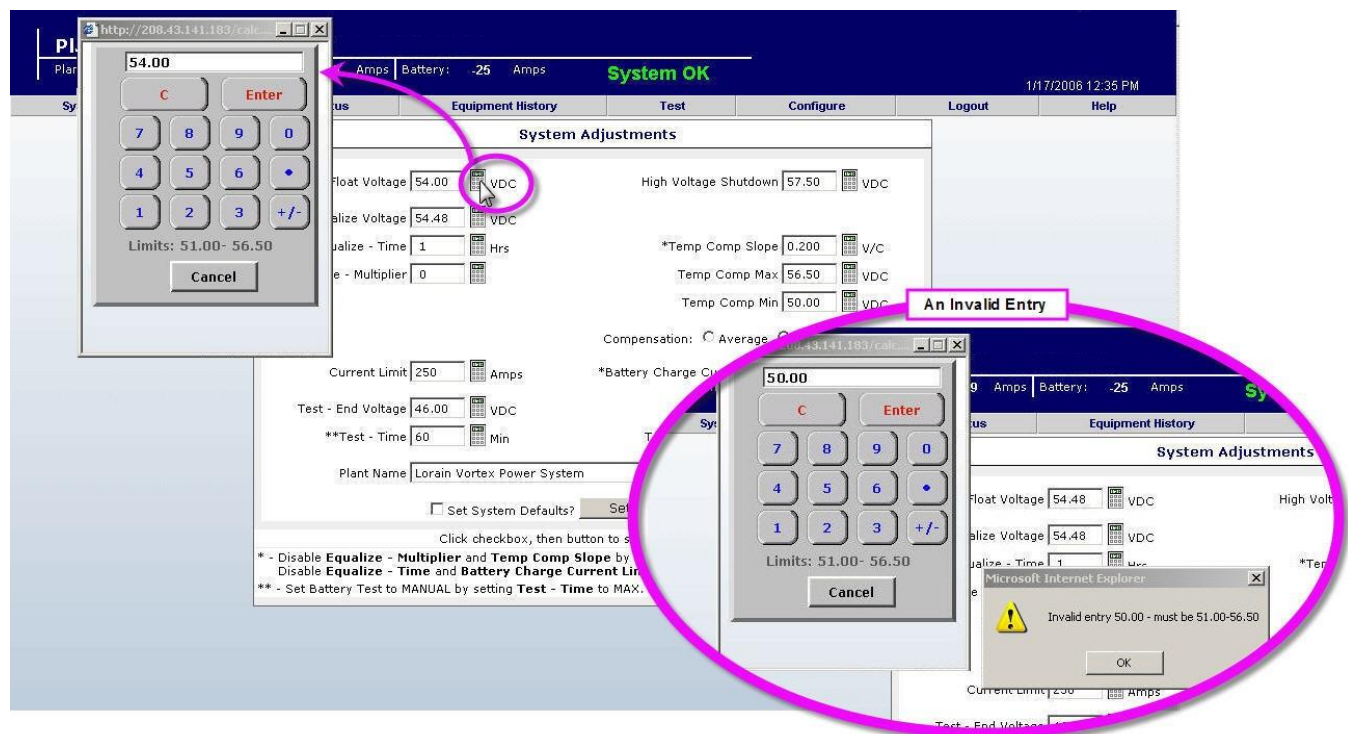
Pl
Plar
http://208.43.141.183/calc...
54.00
C
Enter
7 8 9 0
4 5 6 •
1 2 3 +/-
Limits: 51.00- 56.50
Cancel

Amps Battery: -25 Amps
System OK
1/17/2006 12:35 PM
Sy
tus
Equipment History
Test
Configure
Logout
Help

System Adjustments

Float Voltage 54.00 VDC
High Voltage Shutdown 57.50 VDC
alize Voltage 54.48 VDC
alize - Time 1 Hrs
*Temp Comp Slope 0.200 V/C
e - Multiplier 0
Temp Comp Max 56.50 VDC
Temp Comp Min 50.00 VDC
Compensation: Average
Current Limit 250 Amps
*Battery Charge Cu
Test - End Voltage 46.00 VDC
**Test - Time 60 Min
Plant Name Lorain Vortex Power System
Set System Defaults? Set
Click checkbox, then button to s
* - Disable Equalize - Multiplier and Temp Comp Slope by
Disable Equalize - Time and Battery Charge Current Lin
** - Set Battery Test to MANUAL by setting Test - Time to MAX.

An Invalid Entry

208.43.141.183/calc...
50.00
C
Enter
7 8 9 0
4 5 6 •
1 2 3 +/-
Limits: 51.00- 56.50
Cancel

9 Amps Battery: -25 Amps
Sy
tus
Equipment History
System Adjustments
Float Voltage 54.48 VDC
High Volt
alize Voltage 54.48 VDC
alize - Time 1 Hrs
*Ter
Microsoft Internet Explorer
Invalid entry 50.00 - must be 51.00-56.50
OK
Current Limit 250 Amps
Test - End Voltage